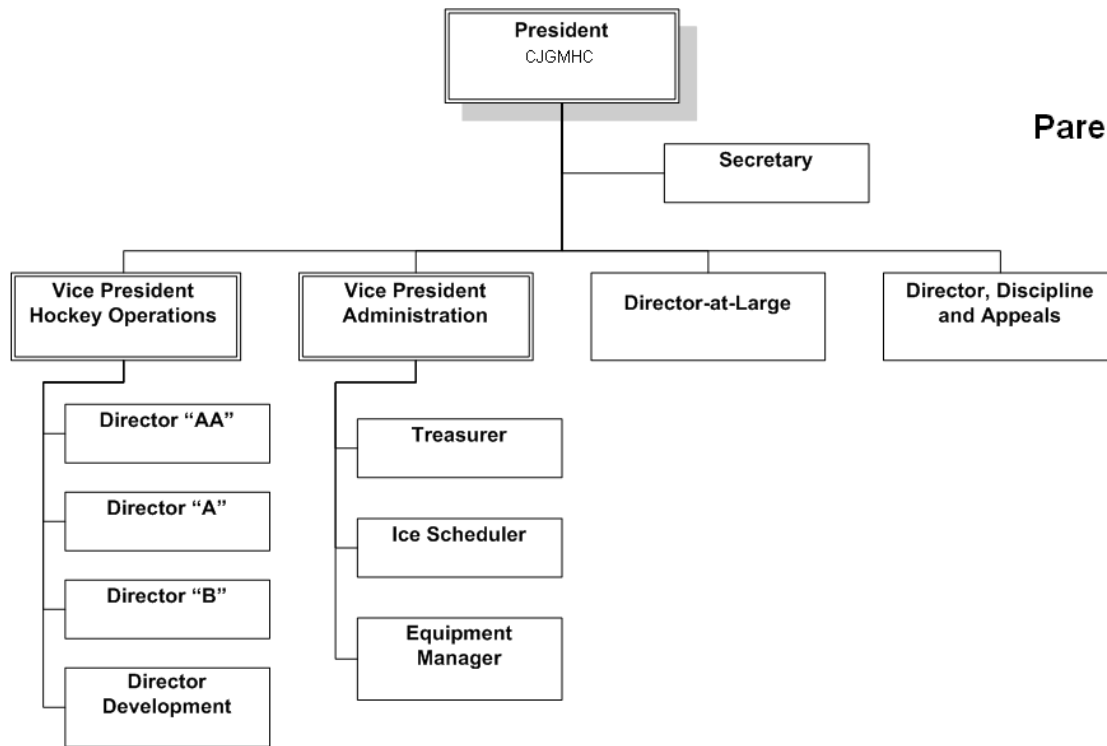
President
CJGMHC

Pare

Secretary

Vice President Hockey Operations

Vice President Administration

Director-at-Large

Director, Discipline and Appeals

Director “AA”

Director “A”

Director “B”

Director Development

Treasurer

Ice Scheduler

Equipment Manager